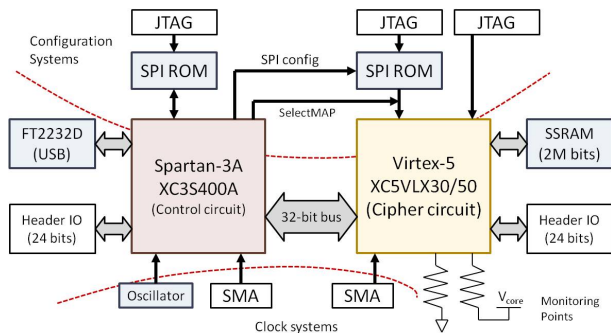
JTAG
JTAG
JTAG
Configuration Systems
SPI ROM
SPI config
SPI ROM
SelectMAP
FT2232D (USB)
Spartan-3A XC3S400A (Control circuit)
Virtex-5 XC5VLX30/50 (Cipher circuit)
SSRAM (2M bits)
32-bit bus
Header IO (24 bits)
Header IO (24 bits)
Oscillator
SMA
SMA
$V_{core}$
Monitoring Points
Clock systems